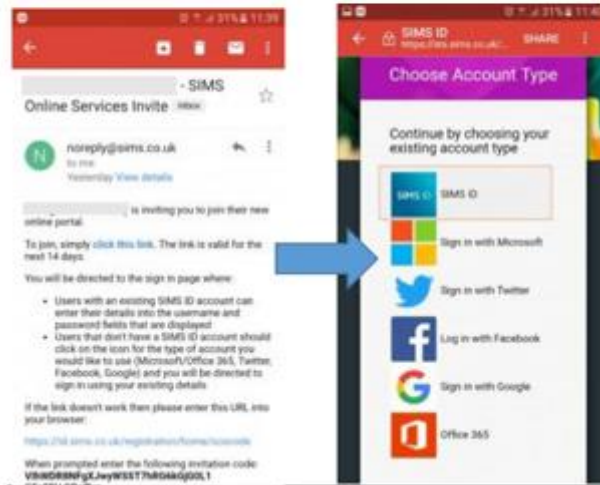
31% 11:39

- SIMS Online Services Invite Inbox

noreply@sims.co.uk
to me
Yesterday View details

is inviting you to join their new online portal.

To join, simply click this link. The link is valid for the next 14 days.

You will be directed to the sign in page where:

- Users with an existing SIMS ID account can enter their details into the username and password fields that are displayed
- Users that don't have a SIMS ID account should click on the icon for the type of account you would like to use (Microsoft/Office 365, Twitter, Facebook, Google) and you will be directed to sign in using your existing details.

If the link doesn't work then please enter this URL into your browser:

https://id.sims.co.uk/registration/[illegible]

When prompted enter the following invitation code:
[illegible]

31% 11:40

SIMS ID
https://id.sims.co.uk/...
SHARE

Choose Account Type

Continue by choosing your existing account type

SIMS ID

SIMS ID

Sign in with Microsoft

Sign in with Twitter

Log in with Facebook

Sign in with Google

Office 365